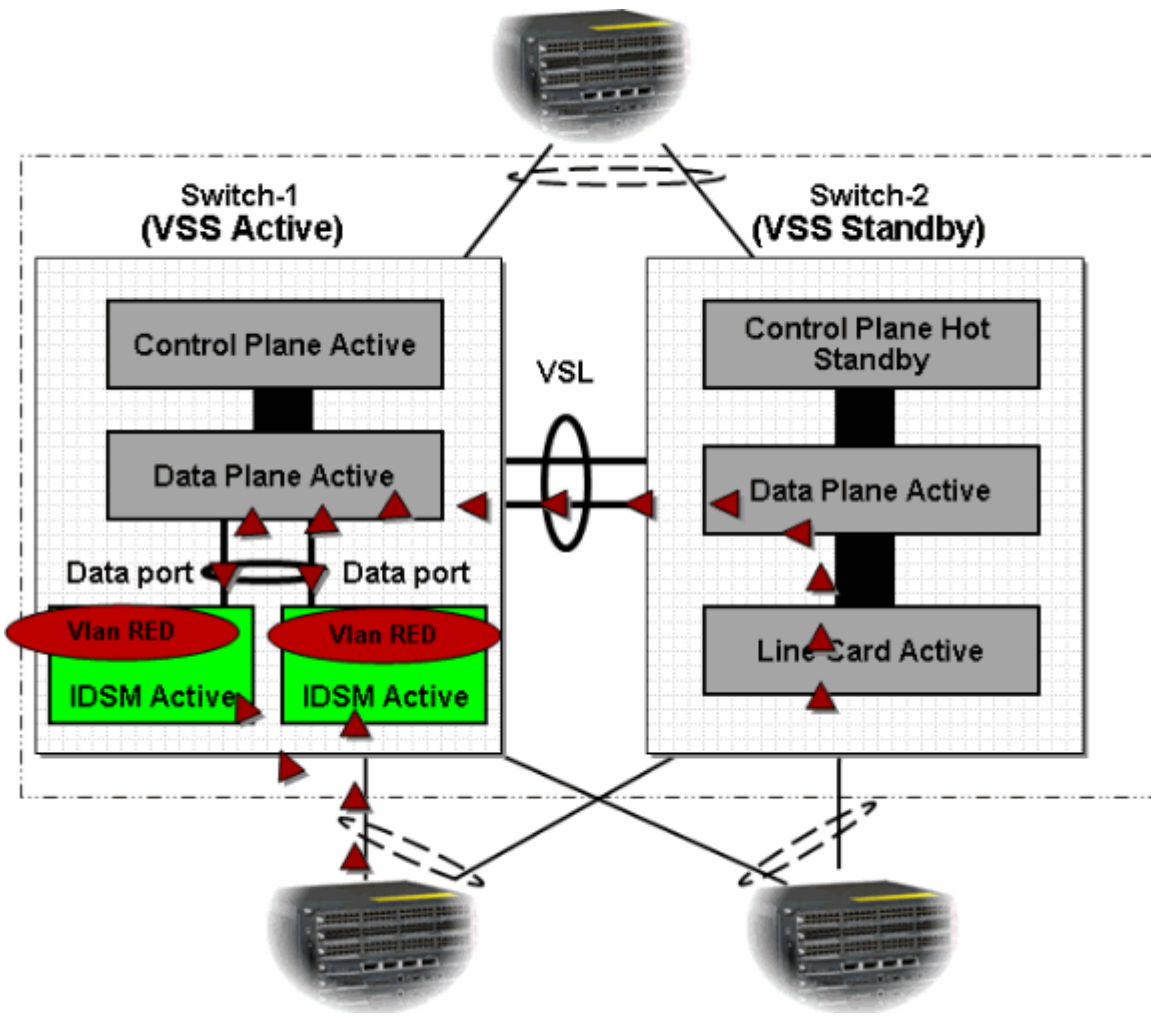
Switch-1
(VSS Active)

Switch-2
(VSS Standby)

Control Plane Active

Data Plane Active

Data port

Data port

Vlan RED

IDSM Active

Vlan RED

IDSM Active

VSL

Control Plane Hot Standby

Data Plane Active

Line Card Active